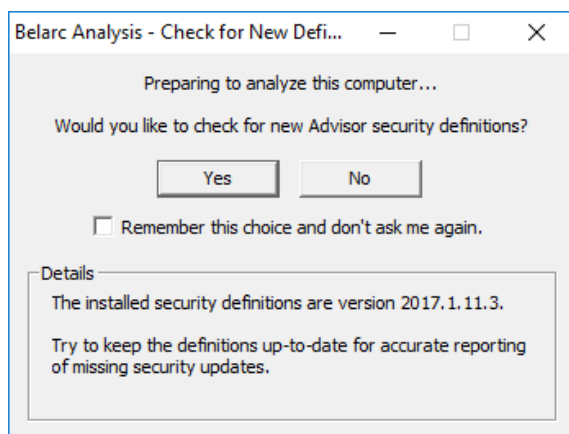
Belarc Analysis - Check for New Defi...

Preparing to analyze this computer...

Would you like to check for new Advisor security definitions?

Yes

No

Remember this choice and don't ask me again.

Details

The installed security definitions are version 2017.1.11.3.

Try to keep the definitions up-to-date for accurate reporting of missing security updates.